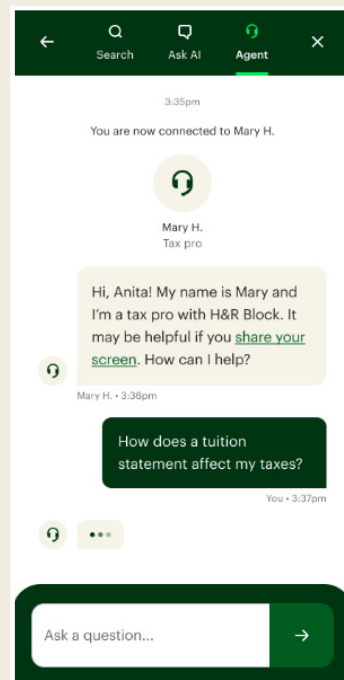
Search Ask AI Agent

3:35pm

You are now connected to Mary H.

Mary H.
Tax pro

Hi, Anita! My name is Mary and I'm a tax pro with H&R Block. It may be helpful if you share your screen. How can I help?

Mary H. • 3:36pm

How does a tuition statement affect my taxes?

You • 3:37pm

Ask a question...